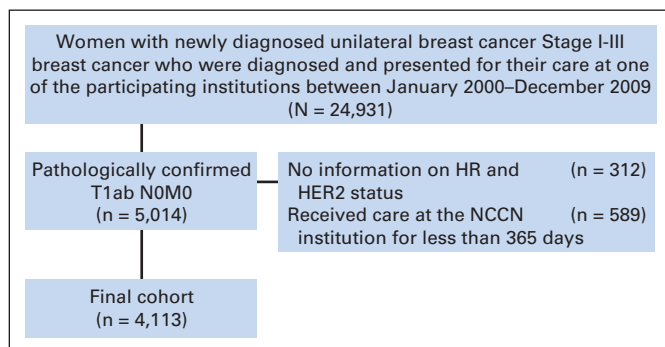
Women with newly diagnosed unilateral breast cancer Stage I-III breast cancer who were diagnosed and presented for their care at one of the participating institutions between January 2000–December 2009 (N = 24,931)

Pathologically confirmed T1ab N0M0 (n = 5,014)

No information on HR and HER2 status (n = 312)
Received care at the NCCN institution for less than 365 days (n = 589)

Final cohort (n = 4,113)